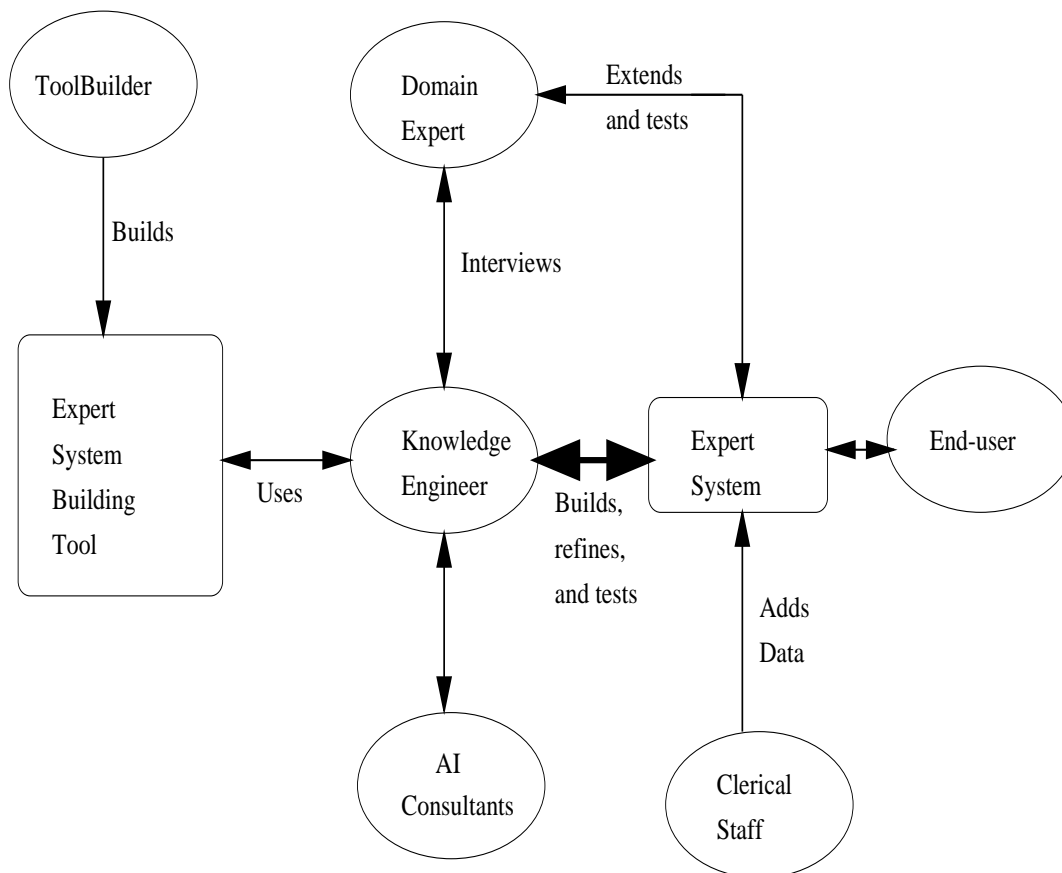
ToolBuilder

Domain Expert

Extends and tests

Builds

Interviews

Expert System Building Tool

Knowledge Engineer

Expert System

End-user

Uses

Builds, refines, and tests

Adds Data

AI Consultants

Clerical Staff